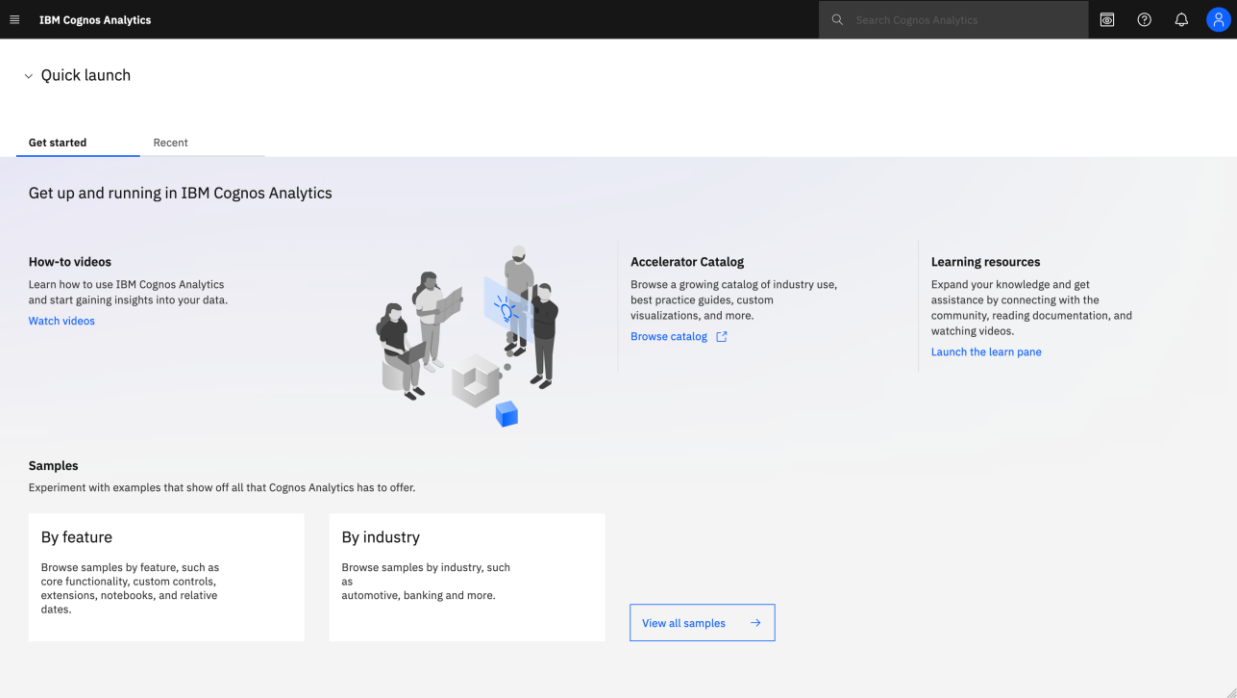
IBM Cognos Analytics

Search Cognos Analytics

Quick launch

Get started

Recent

Get up and running in IBM Cognos Analytics

How-to videos

Learn how to use IBM Cognos Analytics and start gaining insights into your data.

Watch videos

Accelerator Catalog

Browse a growing catalog of industry use, best practice guides, custom visualizations, and more.

Browse catalog

Learning resources

Expand your knowledge and get assistance by connecting with the community, reading documentation, and watching videos.

Launch the learn pane

Samples

Experiment with examples that show off all that Cognos Analytics has to offer.

By feature

Browse samples by feature, such as core functionality, custom controls, extensions, notebooks, and relative dates.

By industry

Browse samples by industry, such as automotive, banking and more.

View all samples